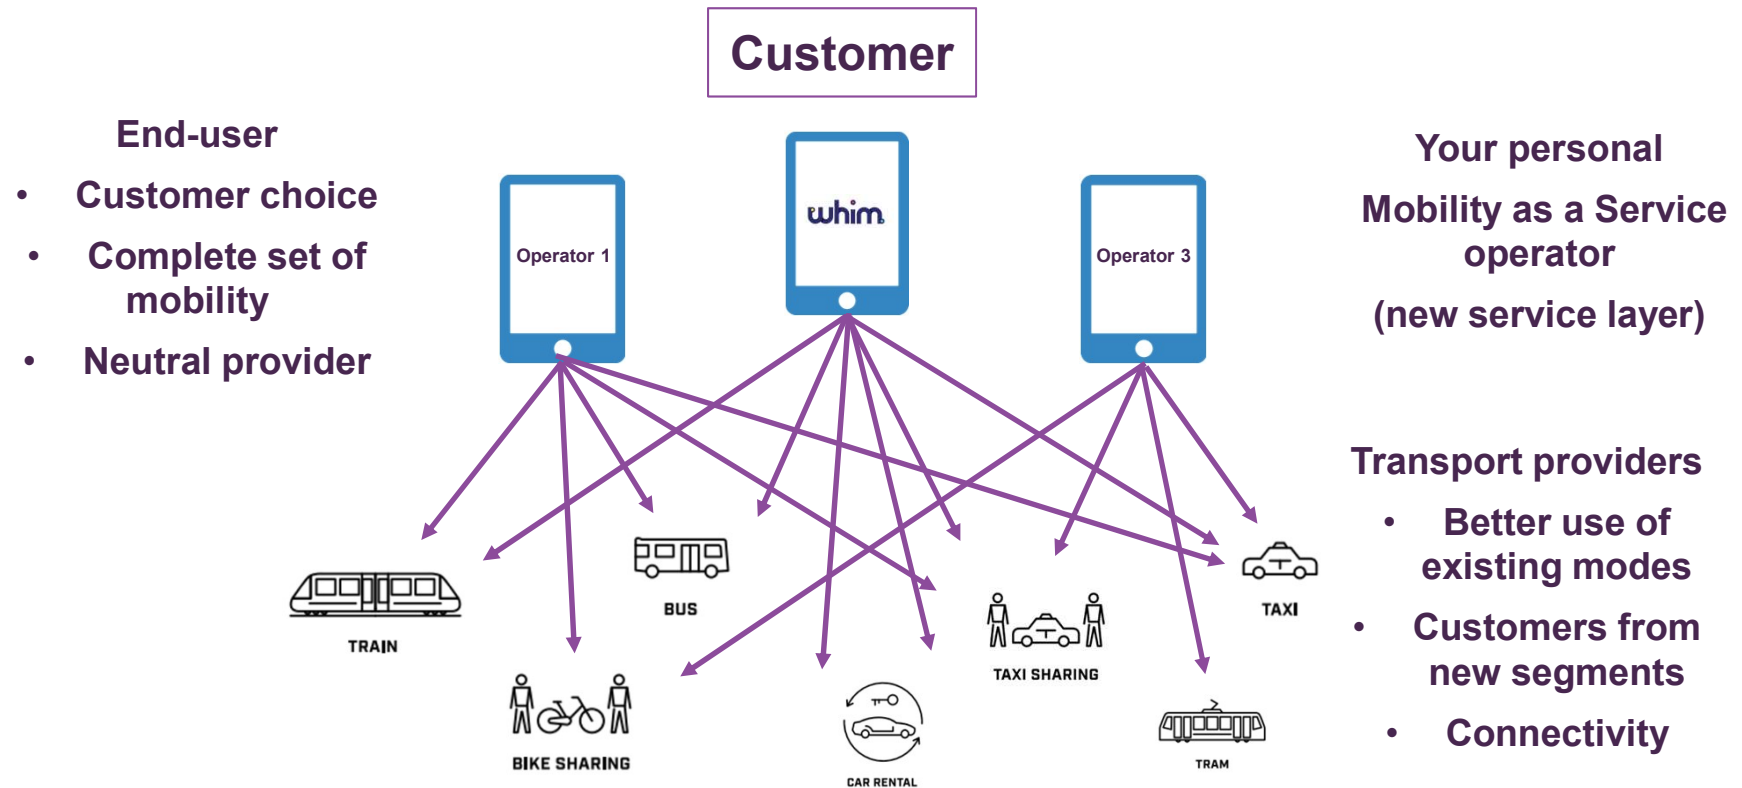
Customer

End-user
• Customer choice
• Complete set of mobility
• Neutral provider

Operator 1

whim

Operator 3

Your personal
Mobility as a Service operator
(new service layer)

Transport providers
• Better use of existing modes
• Customers from new segments
• Connectivity

TRAIN

BUS

BIKE SHARING

CAR RENTAL

TAXI SHARING

TAXI

TRAM